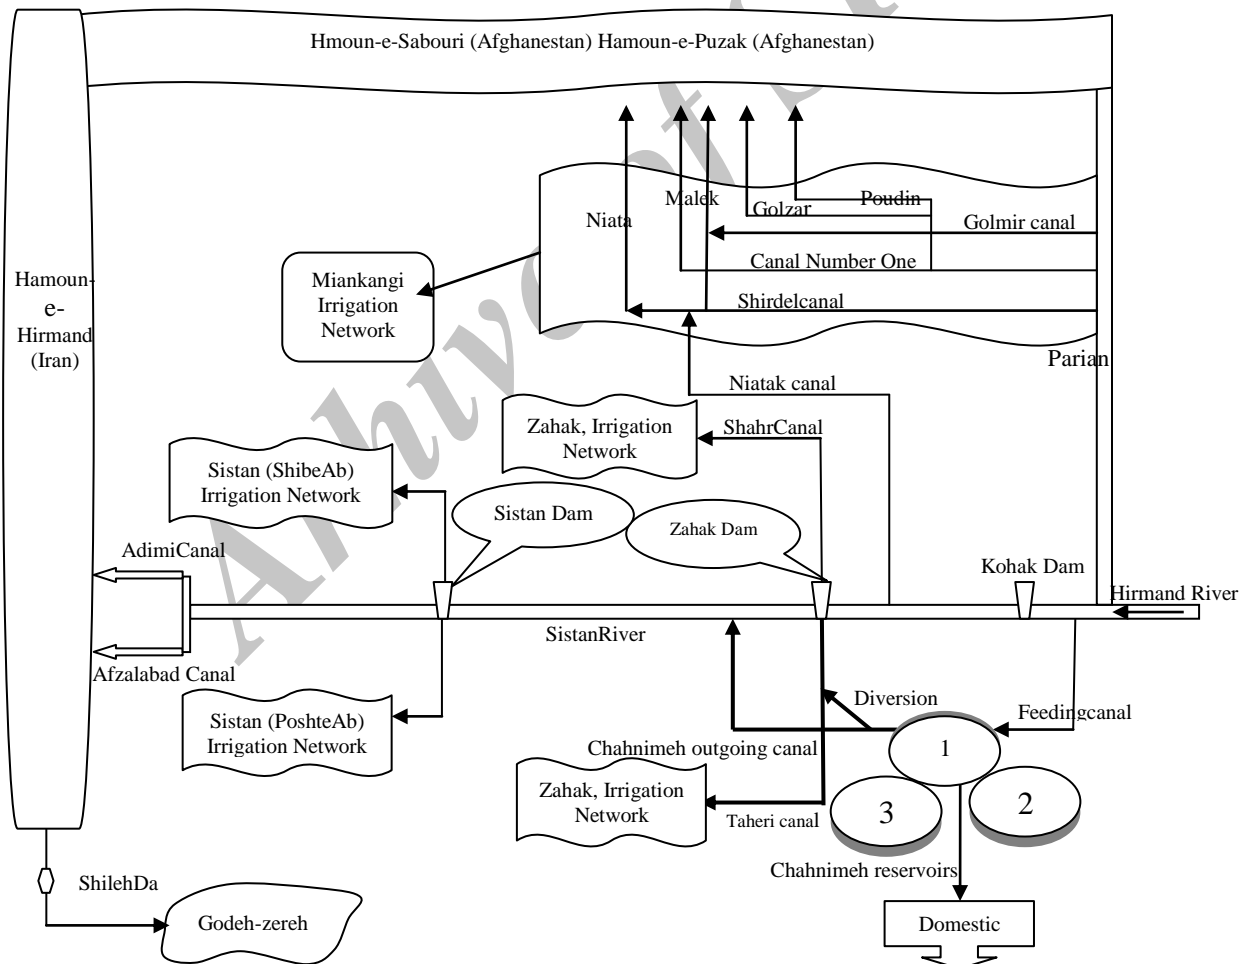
Hmoun-e-Sabouri (Afghanestan) Hamoun-e-Puzak (Afghanestan)

Hamoun-e-Hirmand (Iran)

Niata

Malek

Golzar

Poudin

Golmir canal

Canal Number One

Shirdelcanal

Miankangi Irrigation Network

Parian

Niatak canal

Zahak, Irrigation Network

ShahrCanal

Sistan (ShibeAb) Irrigation Network

Sistan Dam

Zahak Dam

AdimiCanal

Kohak Dam

Hirmand River

SistanRiver

Afzalabad Canal

Diversion

Feedingcanal

Sistan (PoshteAb) Irrigation Network

Chahnimeh outgoing canal

1

Zahak, Irrigation Network

Taheri canal

3

2

Chahnimeh reservoirs

ShilehDa

Godeh-zereh

Domestic